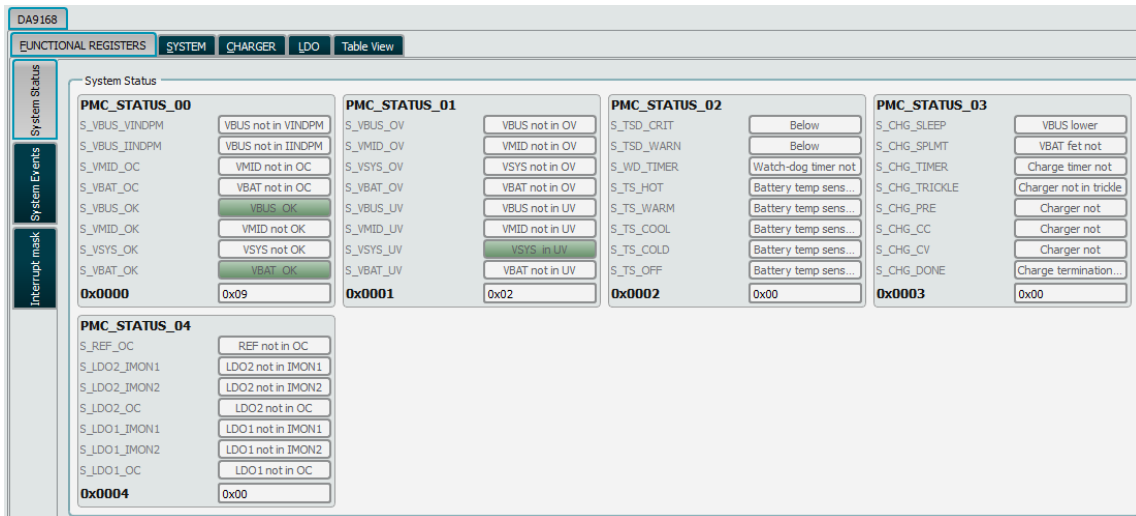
DA9168

FUNCTIONAL REGISTERS | SYSTEM | CHARGER | LDO | Table View

System Status

System Events

Interrupt mask

System Status

PMC_STATUS_00
S_VBUS_VINDPM VBUS not in VINDPM
S_VBUS_IINDPM VBUS not in IINDPM
S_VMID_OC VMID not in OC
S_VBAT_OC VBAT not in OC
S_VBUS_OK VBUS_OK
S_VMID_OK VMID not OK
S_VSYS_OK VSYS not OK
S_VBAT_OK VBAT_OK
0x0000 0x09

PMC_STATUS_01
S_VBUS_OV VBUS not in OV
S_VMID_OV VMID not in OV
S_VSYS_OV VSYS not in OV
S_VBAT_OV VBAT not in OV
S_VBUS_UV VBUS not in UV
S_VMID_UV VMID not in UV
S_VSYS_UV VSYS_in UV
S_VBAT_UV VBAT not in UV
0x0001 0x02

PMC_STATUS_02
S_TSD_CRIT Below
S_TSD_WARN Below
S_WD_TIMER Watch-dog timer not
S_TS_HOT Battery temp sens...
S_TS_WARM Battery temp sens...
S_TS_COOL Battery temp sens...
S_TS_COLD Battery temp sens...
S_TS_OFF Battery temp sens...
0x0002 0x00

PMC_STATUS_03
S_CHG_SLEEP VBUS lower
S_CHG_SPLMT VBAT fet not
S_CHG_TIMER Charge timer not
S_CHG_TRICKLE Charger not in trickle
S_CHG_PRE Charger not
S_CHG_CC Charger not
S_CHG_CV Charger not
S_CHG_DONE Charge termination...
0x0003 0x00

PMC_STATUS_04
S_REF_OC REF not in OC
S_LDO2_IMON1 LDO2 not in IMON1
S_LDO2_IMON2 LDO2 not in IMON2
S_LDO2_OC LDO2 not in OC
S_LDO1_IMON1 LDO1 not in IMON1
S_LDO1_IMON2 LDO1 not in IMON2
S_LDO1_OC LDO1 not in OC
0x0004 0x00